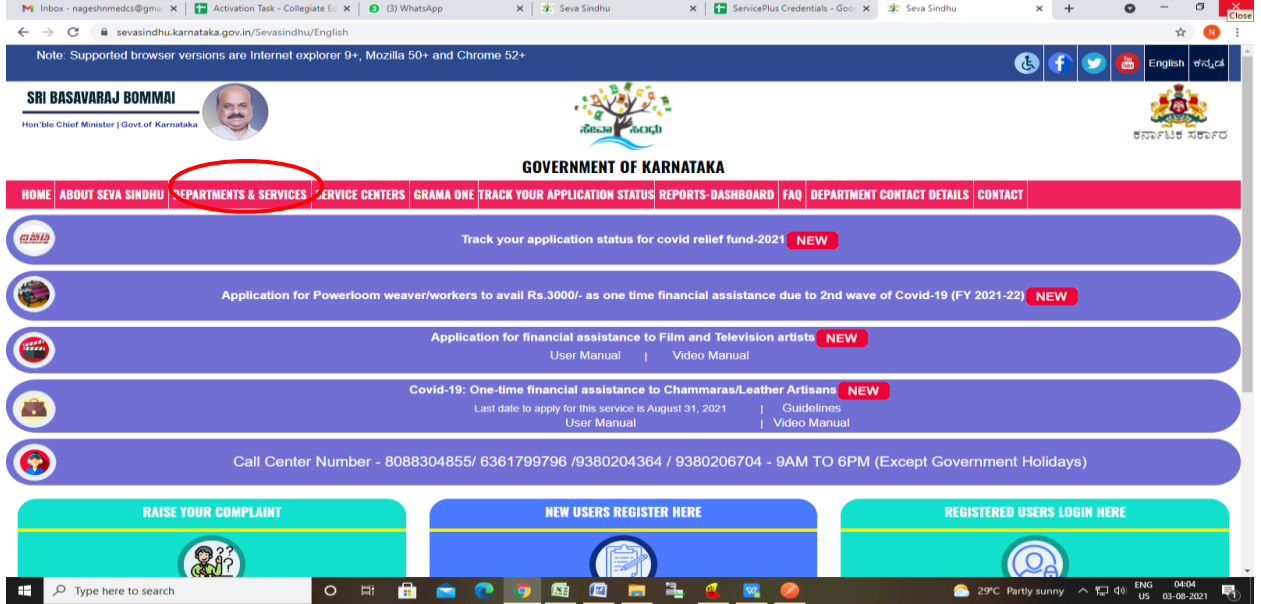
Inbox - nageshnmedcs@gma | Activation Task - Collegiate Ed | (3) WhatsApp | Seva Sindhu | ServicePlus Credentials - Goo | Seva Sindhu | Close

sevasindhu.karnataka.gov.in/Sevasindhu/English

Note: Supported browser versions are Internet explorer 9+, Mozilla 50+ and Chrome 52+

English ಕನ್ನಡ

SRI BASAVARAJ BOMMAI
Hon'ble Chief Minister | Govt.of Karnataka

ಸೇವಾ ಸಿಂಧು

ಕರ್ನಾಟಕ ಸರ್ಕಾರ

GOVERNMENT OF KARNATAKA

HOME | ABOUT SEVA SINDHU | DEPARTMENTS & SERVICES | SERVICE CENTERS | GRAMA ONE | TRACK YOUR APPLICATION STATUS | REPORTS-DASHBOARD | FAQ | DEPARTMENT CONTACT DETAILS | CONTACT

Track your application status for covid relief fund-2021 NEW

Application for Powerloom weaver/workers to avail Rs.3000/- as one time financial assistance due to 2nd wave of Covid-19 (FY 2021-22) NEW

Application for financial assistance to Film and Television artists NEW
User Manual | Video Manual

Covid-19: One-time financial assistance to Chammaras/Leather Artisans NEW
Last date to apply for this service is August 31, 2021 | Guidelines
User Manual | Video Manual

Call Center Number - 8088304855/ 6361799796 /9380204364 / 9380206704 - 9AM TO 6PM (Except Government Holidays)

RAISE YOUR COMPLAINT

NEW USERS REGISTER HERE

REGISTERED USERS LOGIN HERE

Type here to search

29°C Partly sunny ENG US 04:04 03-08-2021